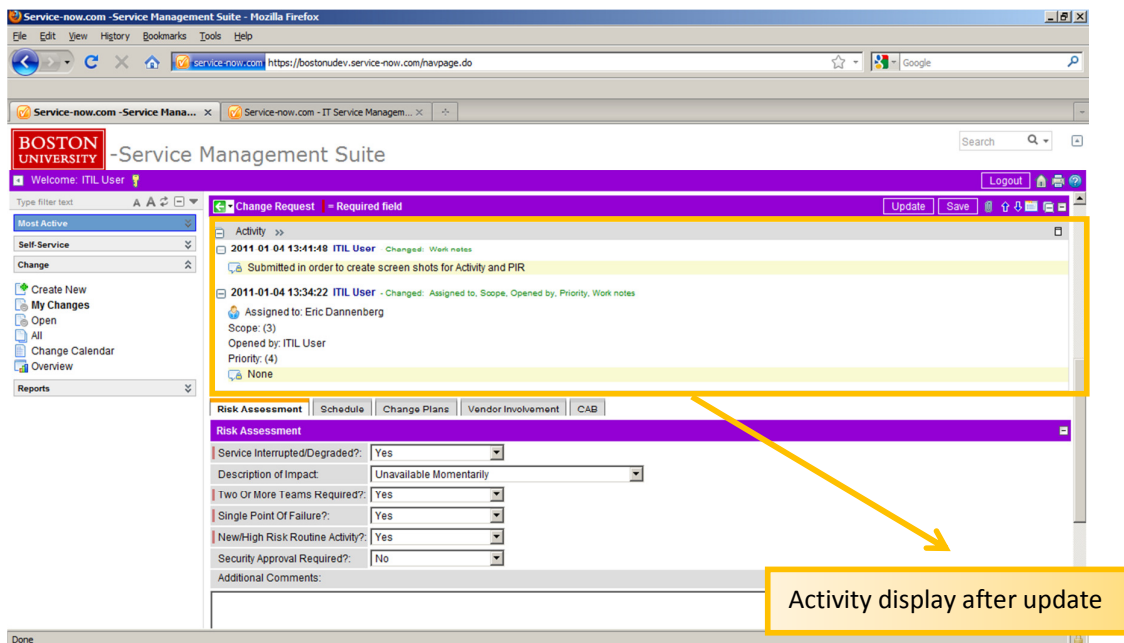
Service-now.com -Service Management Suite - Mozilla Firefox

File Edit View History Bookmarks Tools Help

service-now.com https://bostonudev.service-now.com/navpage.do

Google

Service-now.com -Service Mana... × Service-now.com - IT Service Managem... ×

BOSTON UNIVERSITY -Service Management Suite

Search

Welcome: ITIL User

Logout

Type filter text

Most Active

Self-Service

Change

Create New
My Changes
Open
All
Change Calendar
Overview

Reports

Change Request = Required field

Update Save

Activity >>

2011 01 04 13:41:48 ITIL User Changed: Work notes

Submitted in order to create screen shots for Activity and PIR

2011-01-04 13:34:22 ITIL User - Changed: Assigned to, Scope, Opened by, Priority, Work notes

Assigned to: Eric Dannenberg
Scope: (3)
Opened by: ITIL User
Priority: (4)
None

Risk Assessment | Schedule | Change Plans | Vendor Involvement | CAB

Risk Assessment

Service Interrupted/Degraded?: Yes

Description of Impact: Unavailable Momentarily

Two Or More Teams Required?: Yes

Single Point Of Failure?: Yes

New/High Risk Routine Activity?: Yes

Security Approval Required?: No

Additional Comments:

Activity display after update

Done